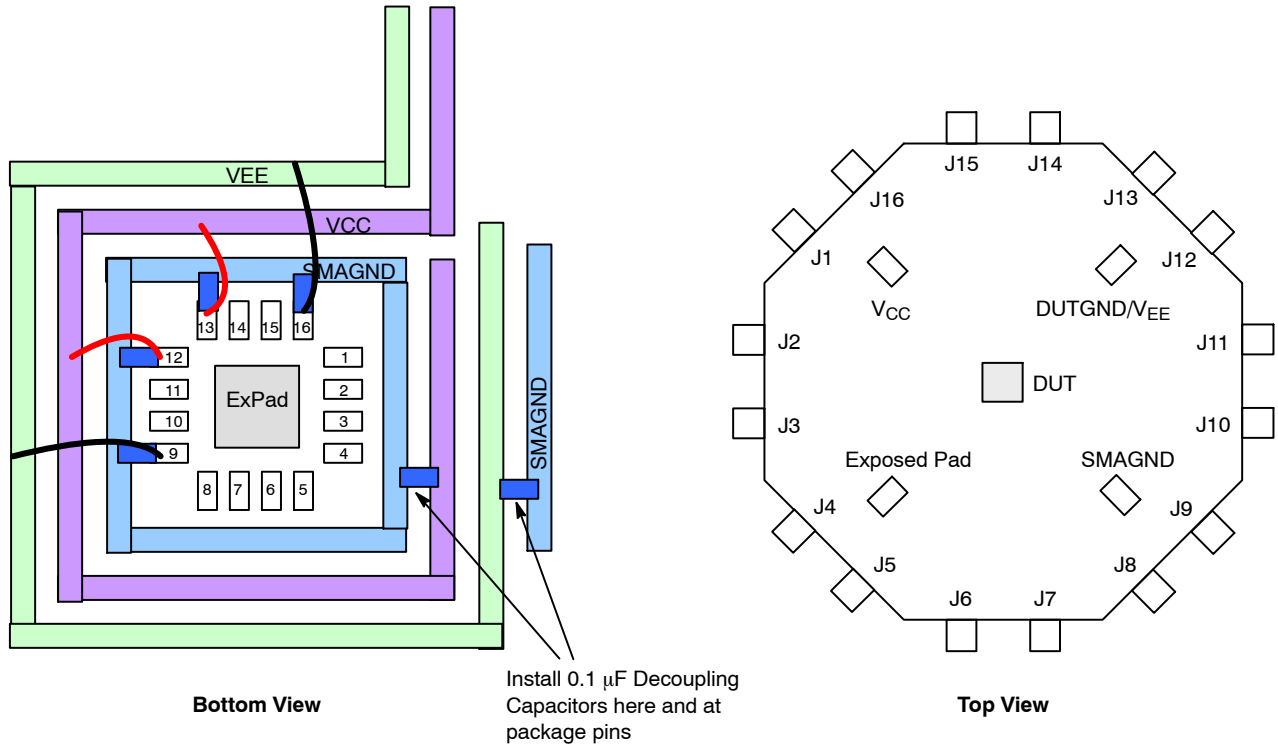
VEE

VCC

SMAGND

13 14 15 16

12

11

10

9

ExPad

1

2

3

4

8 7 6 5

SMAGND

Install 0.1 $\mu$F Decoupling Capacitors here and at package pins

Bottom View

J15 J14

J16

J13

J1

J12

$V_{CC}$

DUTGND/$V_{EE}$

J2

J11

DUT

J3

J10

Exposed Pad

SMAGND

J4

J9

J5

J8

J6 J7

Top View